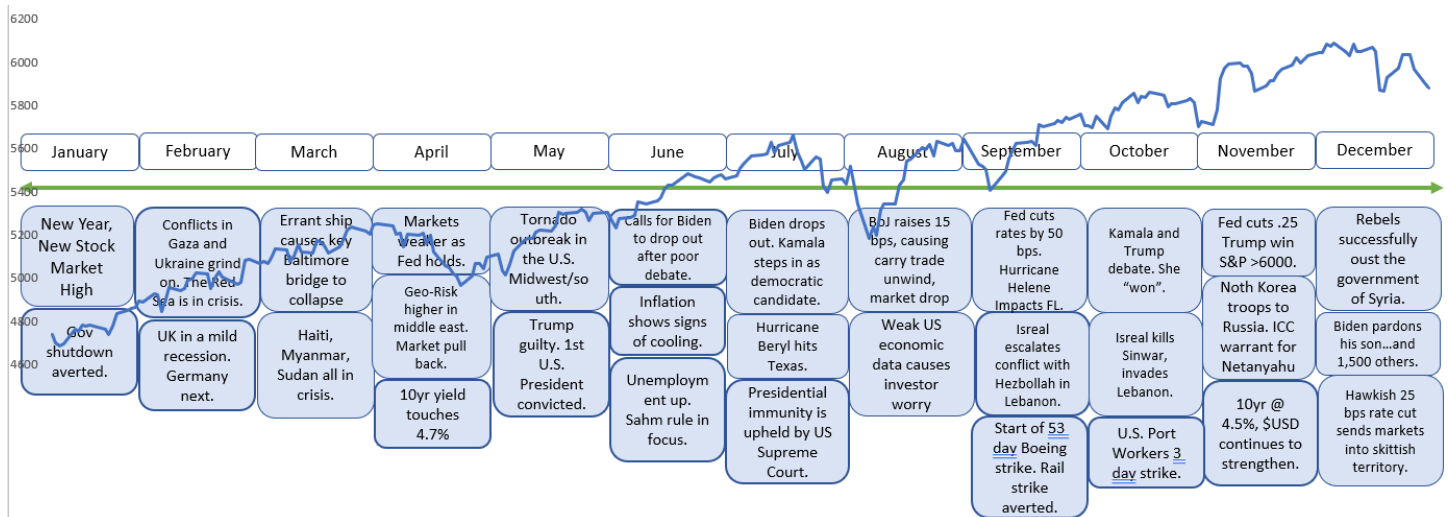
6200
6000
5800
5600
5400
5200
5000
4800
4600

January
February
March
April
May
June
July
August
September
October
November
December

New Year, New Stock Market High

Gov shutdown averted.

Conflicts in Gaza and Ukraine grind on. The Red Sea is in crisis.

UK in a mild recession. Germany next.

Errant ship causes key baltimore bridge to collapse

Haiti, Myanmar, Sudan all in crisis.

Markets weaker as Fed holds.

Geo-Risk higher in middle east. Market pull back.

10yr yield touches 4.7%

Tornado outbreak in the U.S. Midwest/south.

Trump guilty. 1st U.S. President convicted.

Calls for Biden to drop out after poor debate.

Inflation shows signs of cooling.

Unemployment up. Sahm rule in focus.

Biden drops out. Kamala steps in as democratic candidate.

Hurricane Beryl hits Texas.

Presidential immunity is upheld by US Supreme Court.

BoJ raises 15 bps, causing carry trade unwind, market drop

Weak US economic data causes investor worry

Fed cuts rates by 50 bps. Hurricane Helene Impacts FL.

Isreal escalates conflict with Hezbollah in Lebanon.

Start of 53 day Boeing strike. Rail strike averted.

Kamala and Trump debate. She “won”.

Isreal kills Sinwar, invades Lebanon.

U.S. Port Workers 3 day strike.

Fed cuts .25 Trump win S&P >6000.

Noth Korea troops to Russia. ICC warrant for Netanyahu

10yr @ 4.5%, $USD continues to strengthen.

Rebels successfully oust the government of Syria.

Biden pardons his son…and 1,500 others.

Hawkish 25 bps rate cut sends markets into skittish territory.